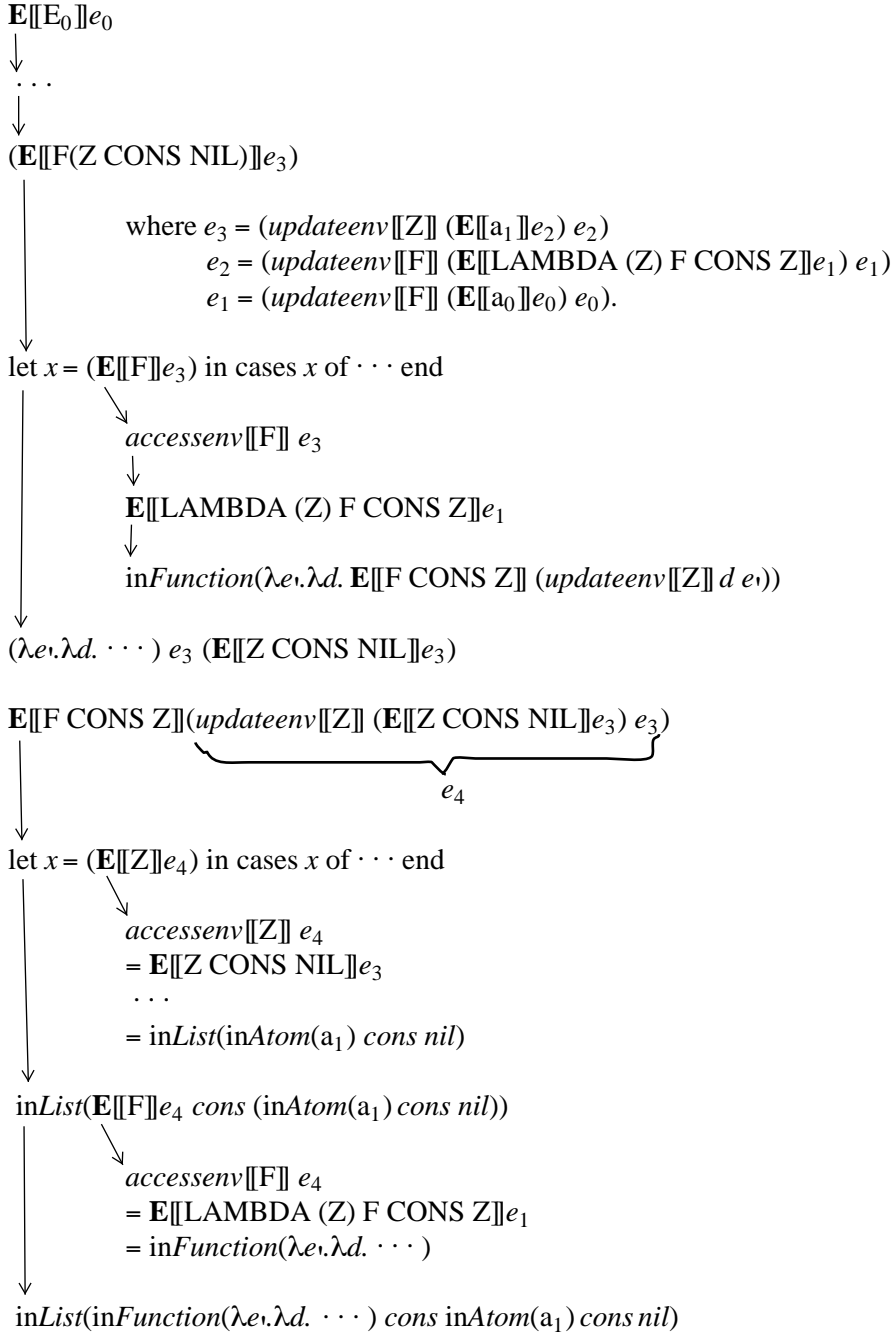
$\mathbf{E}[\![E_0]\!]e_0$

$\cdots$

$(\mathbf{E}[\![F(Z \text{ CONS NIL})]\!]e_3)$

where $e_3 = (updateenv[\![Z]\!]\ (\mathbf{E}[\![a_1]\!]e_2)\ e_2)$
$e_2 = (updateenv[\![F]\!]\ (\mathbf{E}[\![\text{LAMBDA (Z) F CONS Z}]\!]e_1)\ e_1)$
$e_1 = (updateenv[\![F]\!]\ (\mathbf{E}[\![a_0]\!]e_0)\ e_0)$.

let $x = (\mathbf{E}[\![F]\!]e_3)$ in cases $x$ of $\cdots$ end

$accessenv[\![F]\!]\ e_3$

$\mathbf{E}[\![\text{LAMBDA (Z) F CONS Z}]\!]e_1$

$\text{in}Function(\lambda e'.\lambda d.\ \mathbf{E}[\![\text{F CONS Z}]\!]\ (updateenv[\![Z]\!]\ d\ e'))$

$(\lambda e'.\lambda d.\ \cdots)\ e_3\ (\mathbf{E}[\![\text{Z CONS NIL}]\!]e_3)$

$\mathbf{E}[\![\text{F CONS Z}]\!](updateenv[\![Z]\!]\ (\mathbf{E}[\![\text{Z CONS NIL}]\!]e_3)\ e_3)$

$e_4$

let $x = (\mathbf{E}[\![Z]\!]e_4)$ in cases $x$ of $\cdots$ end

$accessenv[\![Z]\!]\ e_4$
$= \mathbf{E}[\![\text{Z CONS NIL}]\!]e_3$
$\cdots$
$= \text{in}List(\text{in}Atom(a_1)\ cons\ nil)$

$\text{in}List(\mathbf{E}[\![F]\!]e_4\ cons\ (\text{in}Atom(a_1)\ cons\ nil))$

$accessenv[\![F]\!]\ e_4$
$= \mathbf{E}[\![\text{LAMBDA (Z) F CONS Z}]\!]e_1$
$= \text{in}Function(\lambda e'.\lambda d.\ \cdots)$

$\text{in}List(\text{in}Function(\lambda e'.\lambda d.\ \cdots)\ cons\ \text{in}Atom(a_1)\ cons\ nil)$